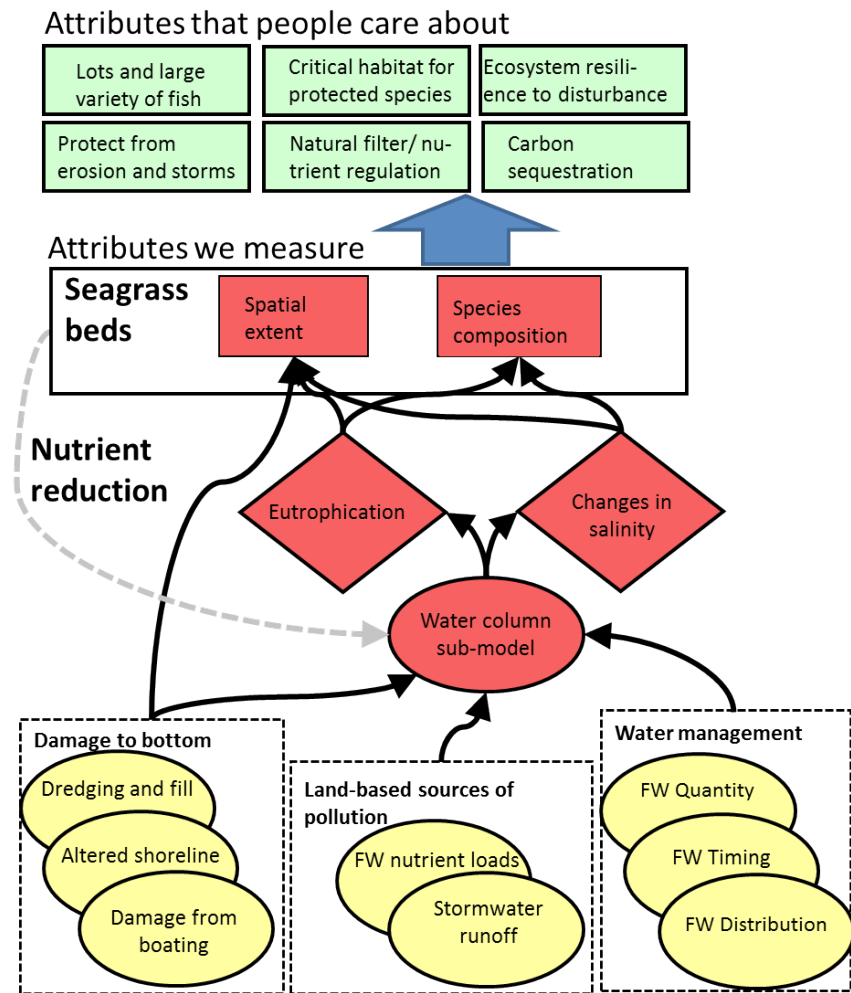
Attributes that people care about

Lots and large variety of fish

Critical habitat for protected species

Ecosystem resilience to disturbance

Protect from erosion and storms

Natural filter/ nutrient regulation

Carbon sequestration

Attributes we measure

Seagrass beds

Spatial extent

Species composition

Nutrient reduction

Eutrophication

Changes in salinity

Water column sub-model

Damage to bottom

Dredging and fill

Altered shoreline

Damage from boating

Land-based sources of pollution

FW nutrient loads

Stormwater runoff

Water management

FW Quantity

FW Timing

FW Distribution